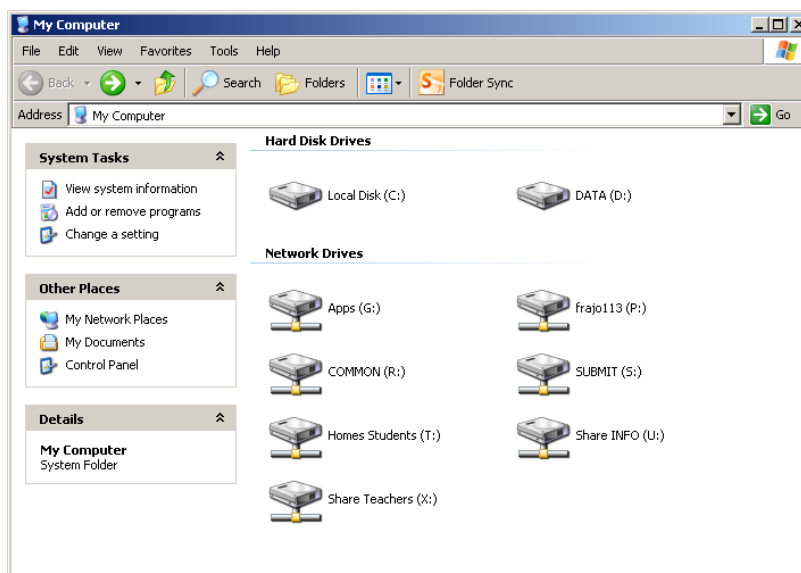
My Computer

File Edit View Favorites Tools Help

Back Search Folders Folder Sync

Address My Computer Go

System Tasks

View system information
Add or remove programs
Change a setting

Other Places

My Network Places
My Documents
Control Panel

Details

My Computer
System Folder

Hard Disk Drives

Local Disk (C:)
DATA (D:)

Network Drives

Apps (G:)
frajo113 (P:)
COMMON (R:)
SUBMIT (S:)
Homes Students (T:)
Share INFO (U:)
Share Teachers (X:)